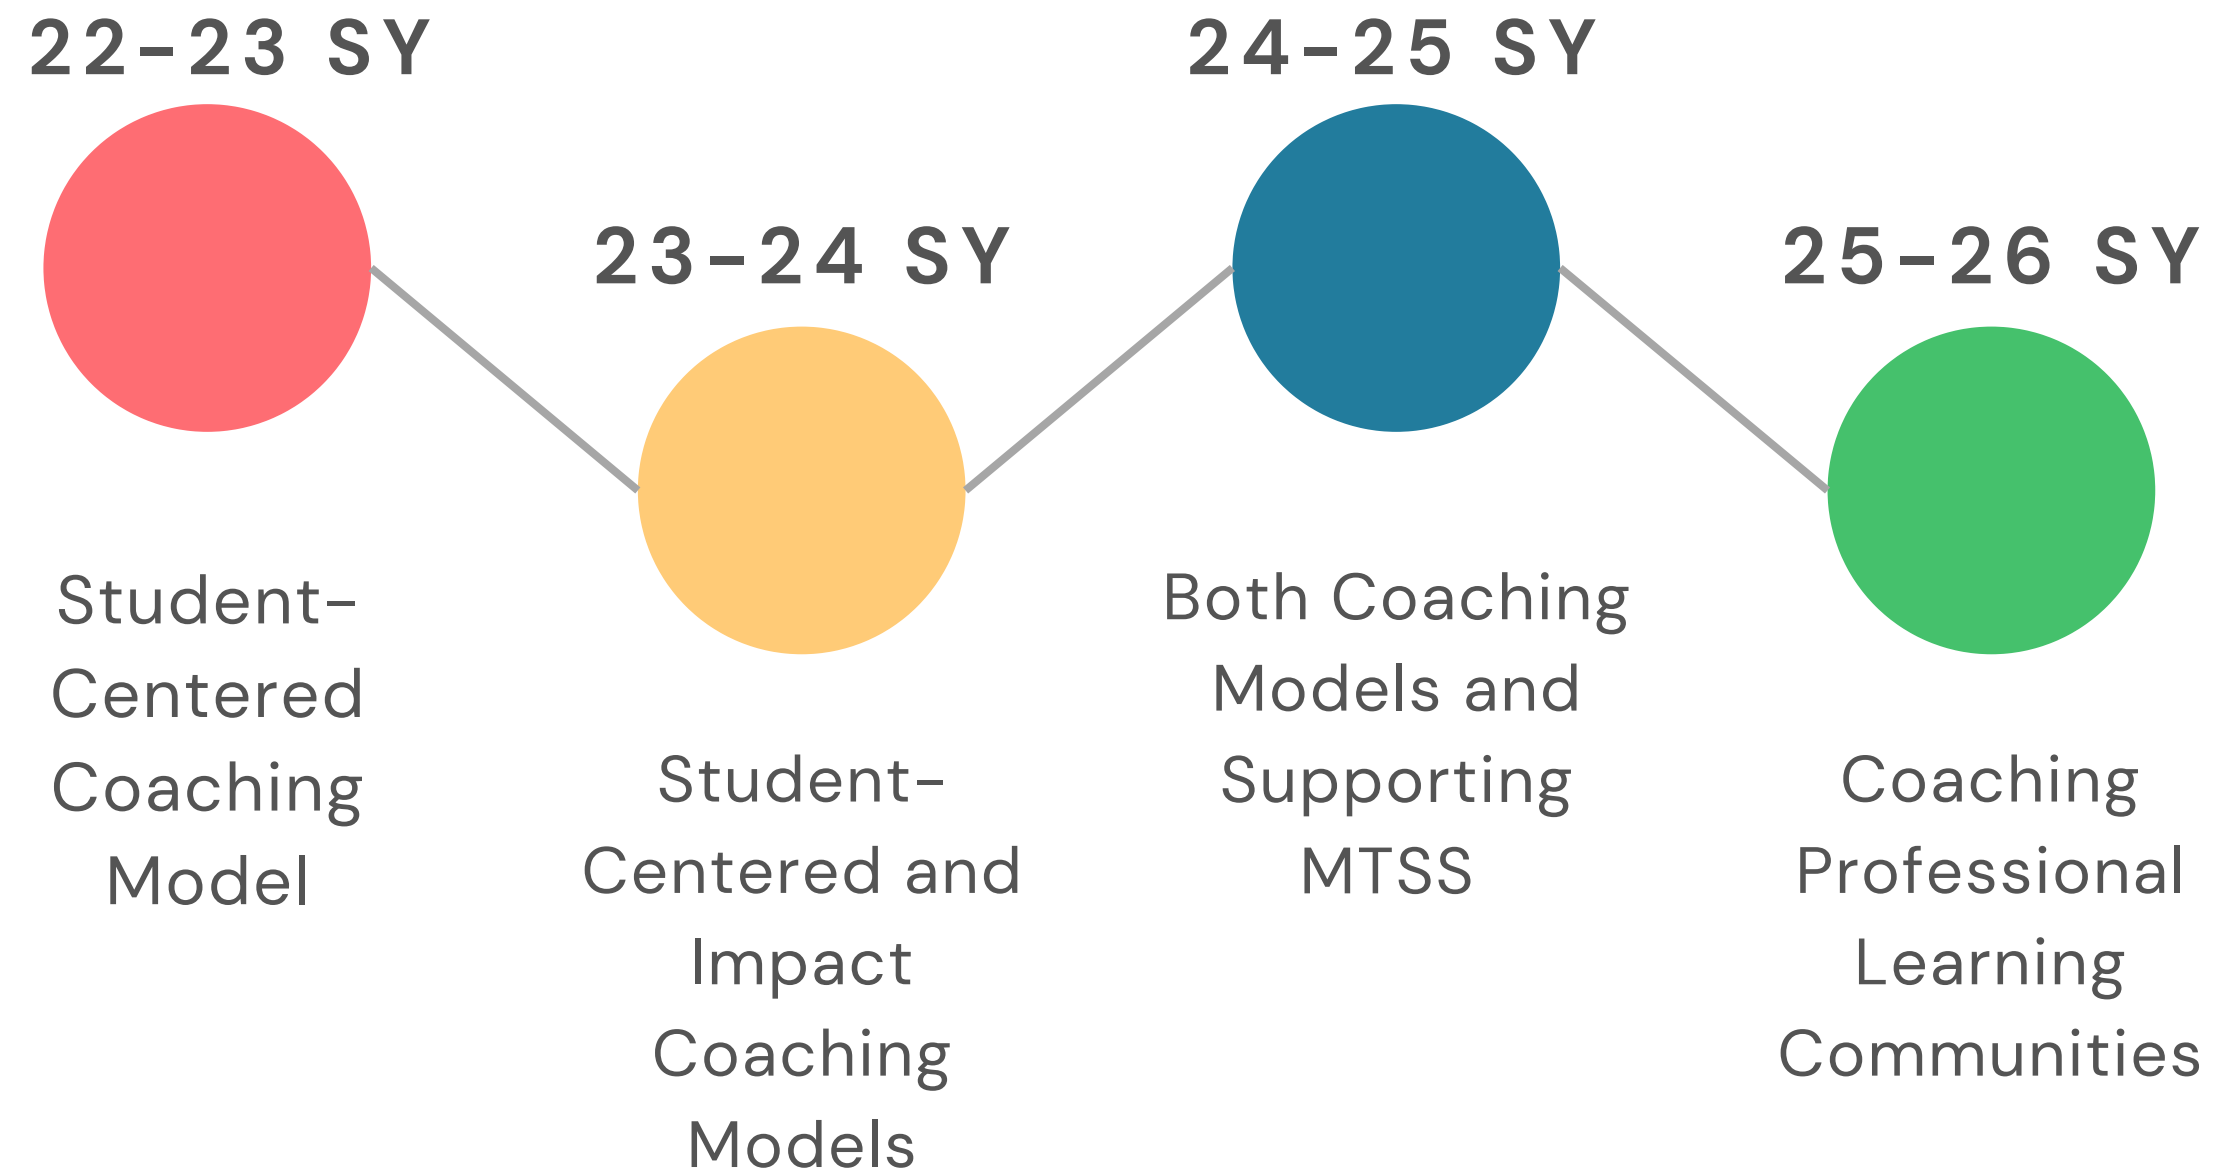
22-23 SY

Student-Centered Coaching Model

23-24 SY

Student-Centered and Impact Coaching Models

24-25 SY

Both Coaching Models and Supporting MTSS

25-26 SY

Coaching Professional Learning Communities